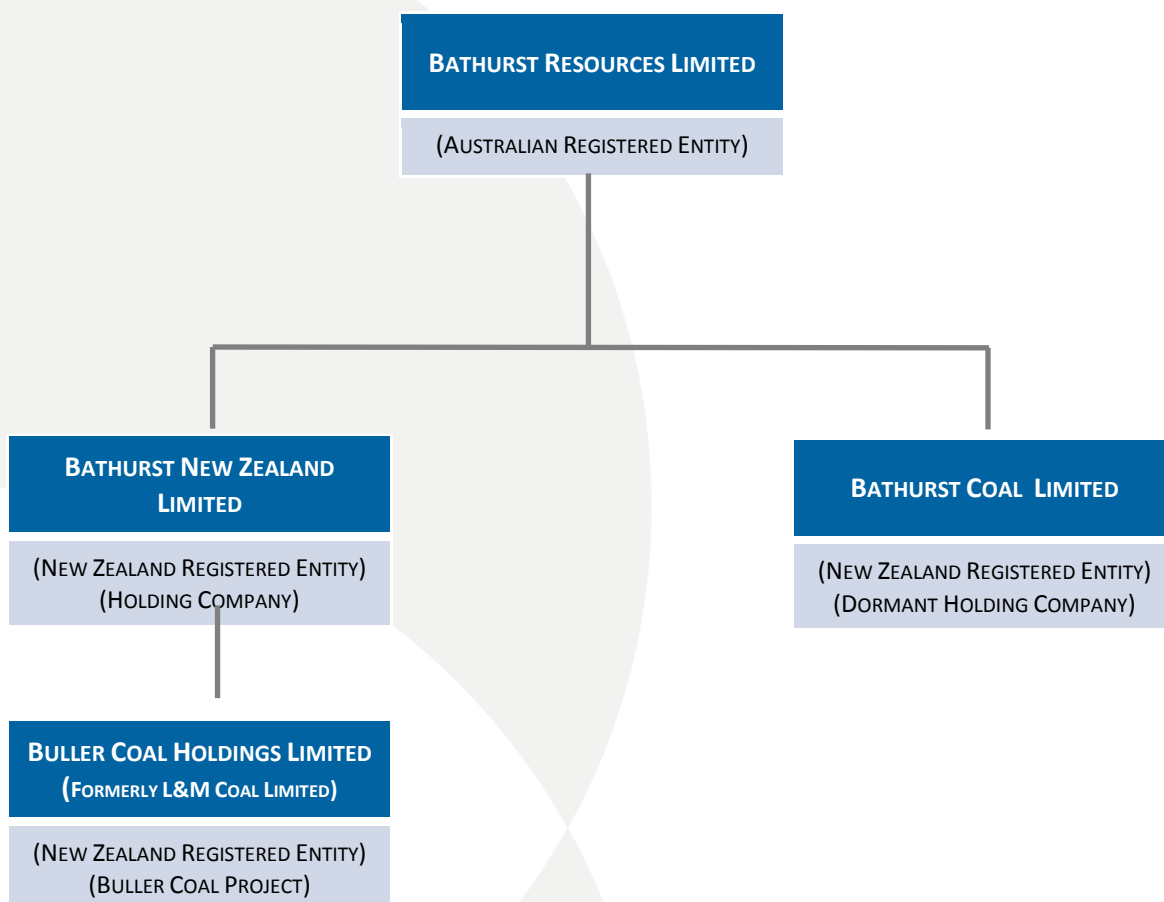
BATHURST RESOURCES LIMITED

(AUSTRALIAN REGISTERED ENTITY)

BATHURST NEW ZEALAND LIMITED

(NEW ZEALAND REGISTERED ENTITY)
(HOLDING COMPANY)

BATHURST COAL LIMITED

(NEW ZEALAND REGISTERED ENTITY)
(DORMANT HOLDING COMPANY)

BULLER COAL HOLDINGS LIMITED
(FORMERLY L&M COAL LIMITED)

(NEW ZEALAND REGISTERED ENTITY)
(BULLER COAL PROJECT)